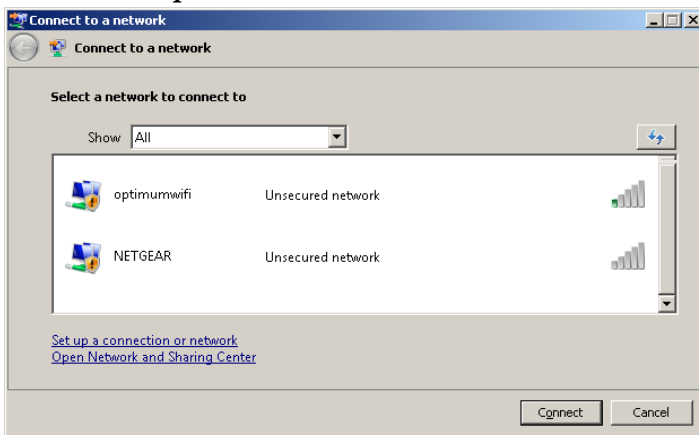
Connect to a network

Connect to a network

Select a network to connect to

Show All

optimumwifi Unsecured network

NETGEAR Unsecured network

Set up a connection or network
Open Network and Sharing Center

Connect Cancel